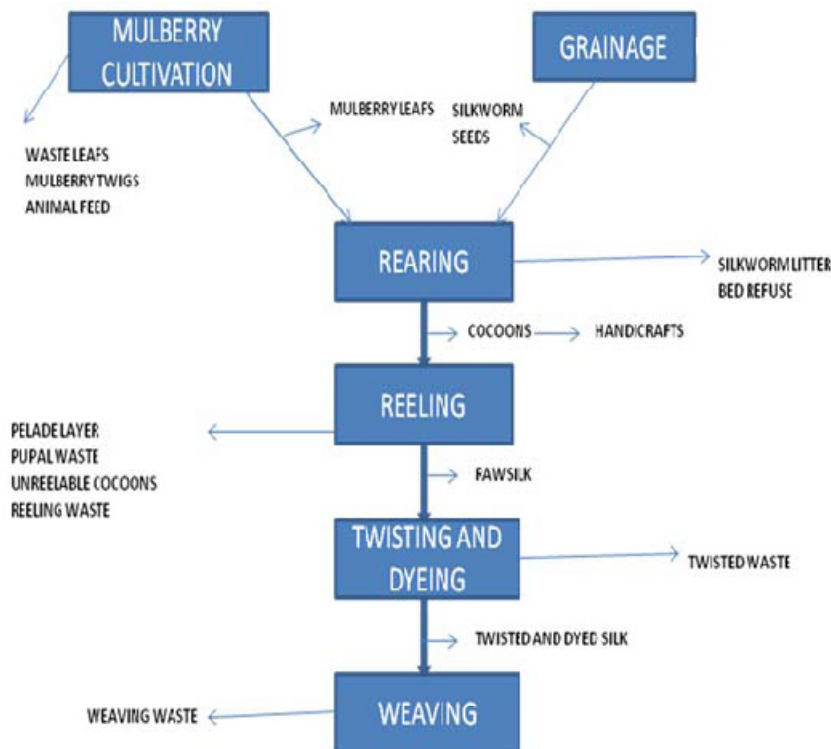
MULBERRY CULTIVATION

GRAINAGE

WASTE LEAFS
MULBERRY TWIGS
ANIMAL FEED

MULBERRY LEAFS

SILKWORM SEEDS

REARING

SILKWORM LITTER
BED REFUSE

COCOONS

HANDICRAFTS

REELING

PELADE LAYER
PUPAL WASTE
UNREELABLE COCOONS
REELING WASTE

FAWSILK

TWISTING AND DYEING

TWISTED WASTE

TWISTED AND DYED SILK

WEAVING WASTE

WEAVING